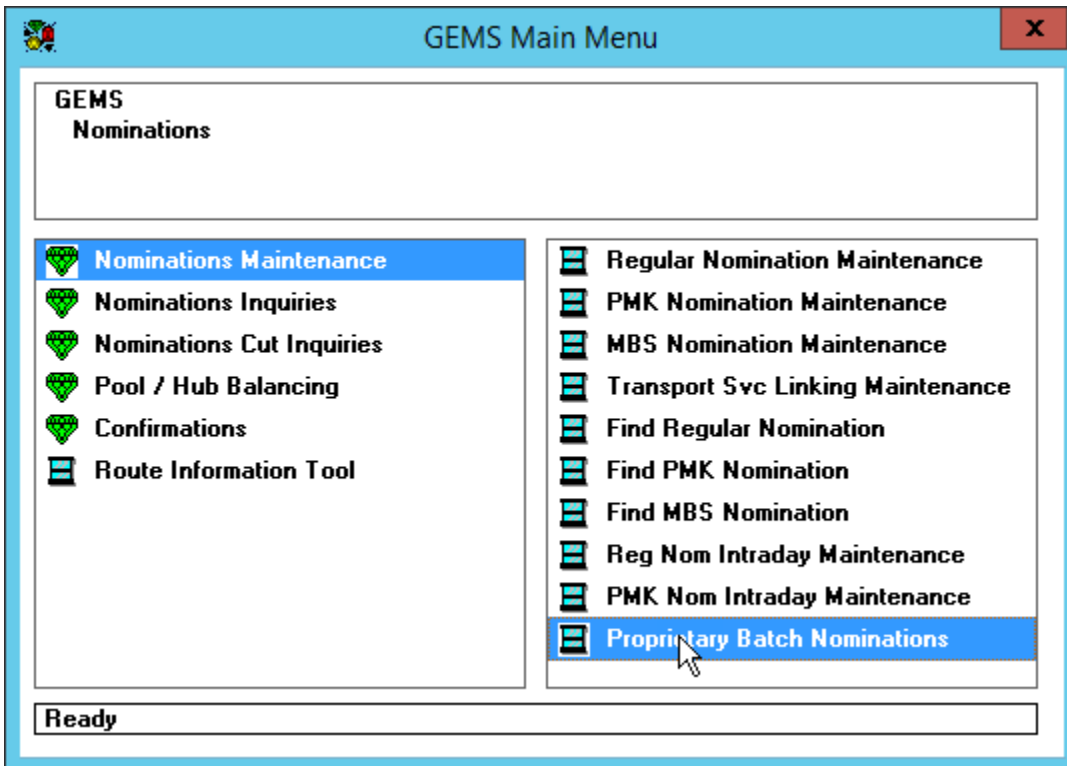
GEMS Main Menu

x

GEMS
Nominations

Nominations Maintenance
Nominations Inquiries
Nominations Cut Inquiries
Pool / Hub Balancing
Confirmations
Route Information Tool

Regular Nomination Maintenance
PMK Nomination Maintenance
MBS Nomination Maintenance
Transport Svc Linking Maintenance
Find Regular Nomination
Find PMK Nomination
Find MBS Nomination
Reg Nom Intraday Maintenance
PMK Nom Intraday Maintenance
Proprietary Batch Nominations

Ready